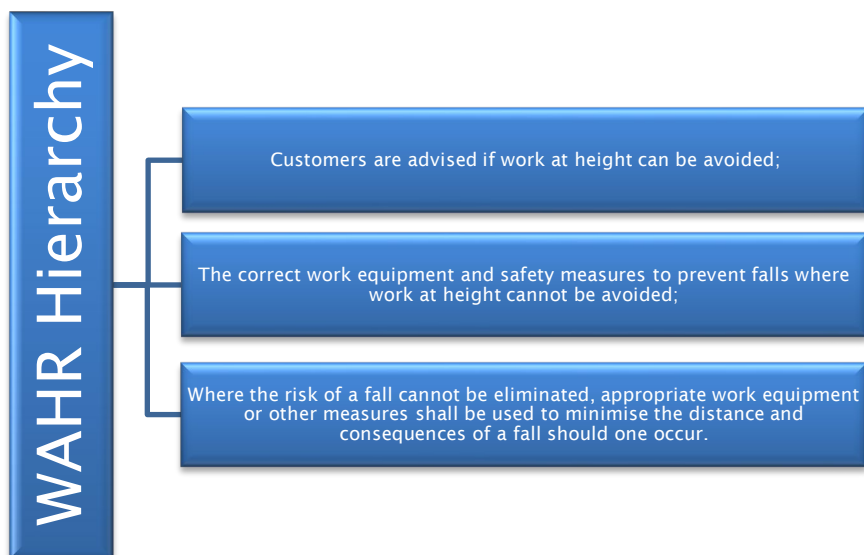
WAHR Hierarchy

Customers are advised if work at height can be avoided;

The correct work equipment and safety measures to prevent falls where work at height cannot be avoided;

Where the risk of a fall cannot be eliminated, appropriate work equipment or other measures shall be used to minimise the distance and consequences of a fall should one occur.